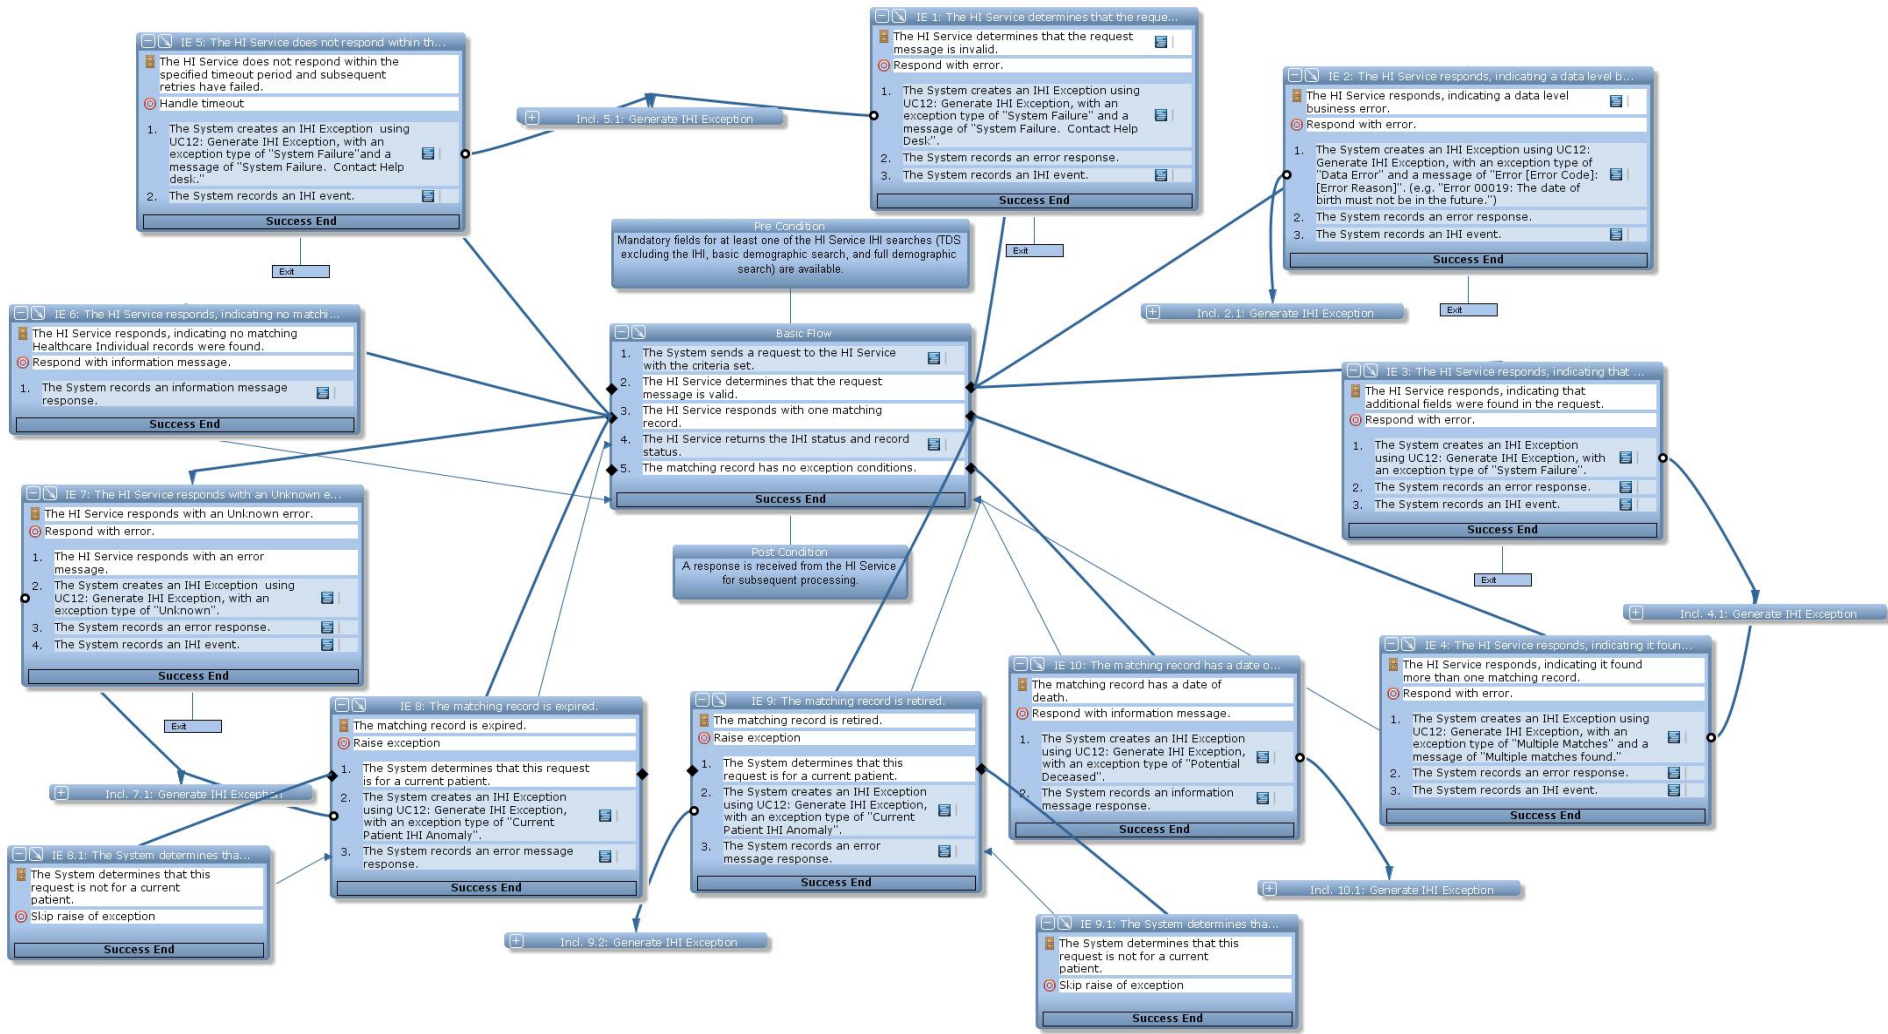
IE 5: The HI Service does not respond within th...
The HI Service does not respond within the specified timeout period and subsequent retries have failed.
Handle timeout
1. The System creates an IHI Exception using UC12: Generate IHI Exception, with an exception type of "System Failure" and a message of "System Failure. Contact Help desk."
2. The System records an IHI event.
Success End
Exit

Incl. 5.1: Generate IHI Exception

IE 1: The HI Service determines that the reque...
The HI Service determines that the request message is invalid.
Respond with error.
1. The System creates an IHI Exception using UC12: Generate IHI Exception, with an exception type of "System Failure" and a message of "System Failure. Contact Help Desk".
2. The System records an error response.
3. The System records an IHI event.
Success End
Exit

IE 2: The HI Service responds, indicating a data level b...
The HI Service responds, indicating a data level business error.
Respond with error.
1. The System creates an IHI Exception using UC12: Generate IHI Exception, with an exception type of "Data Error" and a message of "Error [Error Code]: [Error Reason]". (e.g. "Error 00019: The date of birth must not be in the future.")
2. The System records an error response.
3. The System records an IHI event.
Success End
Exit

Incl. 2.1: Generate IHI Exception

Pre Condition
Mandatory fields for at least one of the HI Service IHI searches (TDS excluding the IHI, basic demographic search, and full demographic search) are available.

IE 6: The HI Service responds, indicating no matchi...
The HI Service responds, indicating no matching Healthcare Individual records were found.
Respond with information message.
1. The System records an information message response.
Success End

Basic Flow
1. The System sends a request to the HI Service with the criteria set.
2. The HI Service determines that the request message is valid.
3. The HI Service responds with one matching record.
4. The HI Service returns the IHI status and record status.
5. The matching record has no exception conditions.
Success End

IE 3: The HI Service responds, indicating that ...
The HI Service responds, indicating that additional fields were found in the request.
Respond with error.
1. The System creates an IHI Exception using UC12: Generate IHI Exception, with an exception type of "System Failure".
2. The System records an error response.
3. The System records an IHI event.
Success End
Exit

IE 7: The HI Service responds with an Unknown e...
The HI Service responds with an Unknown error.
Respond with error.
1. The HI Service responds with an error message.
2. The System creates an IHI Exception using UC12: Generate IHI Exception, with an exception type of "Unknown".
3. The System records an error response.
4. The System records an IHI event.
Success End
Exit

Post Condition
A response is received from the HI Service for subsequent processing.

Incl. 4.1: Generate IHI Exception

IE 4: The HI Service responds, indicating it foun...
The HI Service responds, indicating it found more than one matching record.
Respond with error.
1. The System creates an IHI Exception using UC12: Generate IHI Exception, with an exception type of "Multiple Matches" and a message of "Multiple matches found."
2. The System records an error response.
3. The System records an IHI event.
Success End

IE 10: The matching record has a date o...
The matching record has a date of death.
Respond with information message.
1. The System creates an IHI Exception using UC12: Generate IHI Exception, with an exception type of "Potential Deceased".
2. The System records an information message response.
Success End

Incl. 7.1: Generate IHI Exception

IE 8: The matching record is expired.
The matching record is expired.
Raise exception
1. The System determines that this request is for a current patient.
2. The System creates an IHI Exception using UC12: Generate IHI Exception, with an exception type of "Current Patient IHI Anomaly".
3. The System records an error message response.
Success End

IE 9: The matching record is retired.
The matching record is retired.
Raise exception
1. The System determines that this request is for a current patient.
2. The System creates an IHI Exception using UC12: Generate IHI Exception, with an exception type of "Current Patient IHI Anomaly".
3. The System records an error message response.
Success End

IE 8.1: The System determines tha...
The System determines that this request is not for a current patient.
Skip raise of exception
Success End

Incl. 10.1: Generate IHI Exception

Incl. 9.2: Generate IHI Exception

IE 9.1: The System determines tha...
The System determines that this request is not for a current patient.
Skip raise of exception
Success End